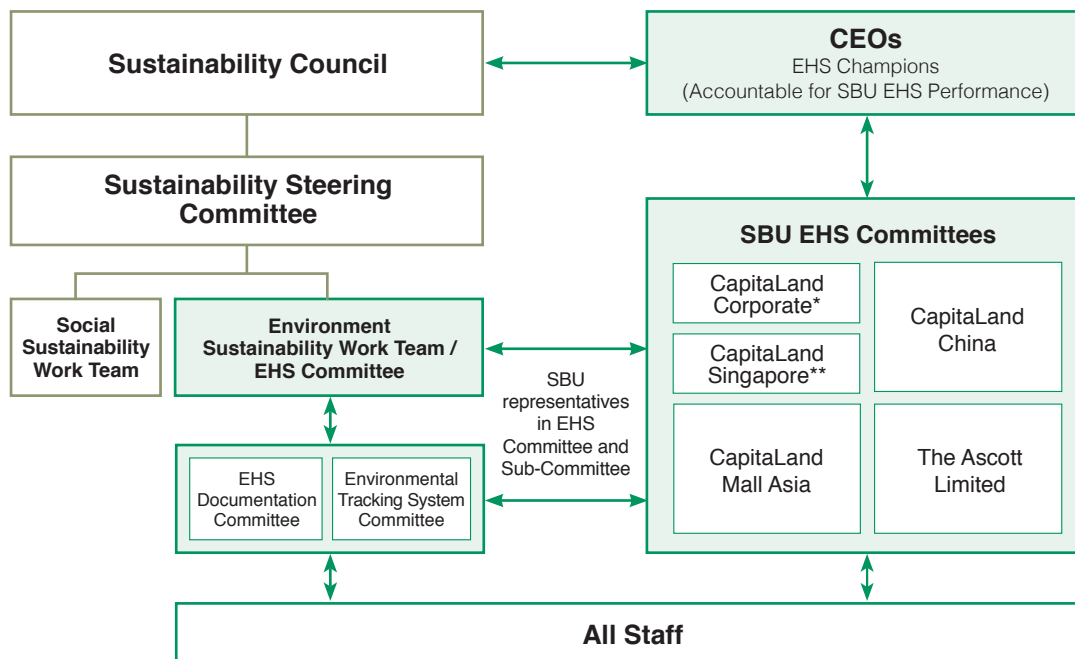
Sustainability Council

CEOs
EHS Champions
(Accountable for SBU EHS Performance)

Sustainability Steering Committee

SBU EHS Committees

CapitaLand Corporate*

CapitaLand China

CapitaLand Singapore**

Social Sustainability Work Team

Environment Sustainability Work Team / EHS Committee

SBU representatives in EHS Committee and Sub-Committee

CapitaLand Mall Asia

The Ascott Limited

EHS Documentation Committee

Environmental Tracking System Committee

All Staff